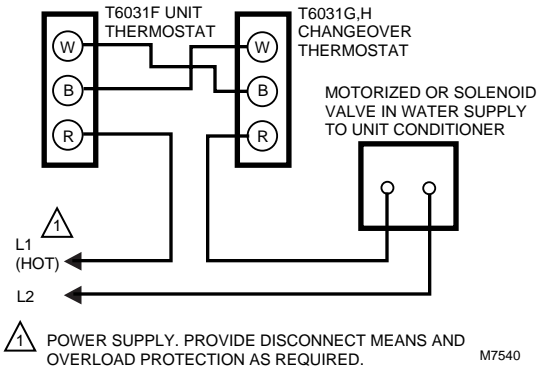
T6031F UNIT THERMOSTAT

T6031G,H CHANGEOVER THERMOSTAT

W
B
R

W
B
R

MOTORIZED OR SOLENOID VALVE IN WATER SUPPLY TO UNIT CONDITIONER

1

L1 (HOT)

L2

1 POWER SUPPLY. PROVIDE DISCONNECT MEANS AND OVERLOAD PROTECTION AS REQUIRED.

M7540